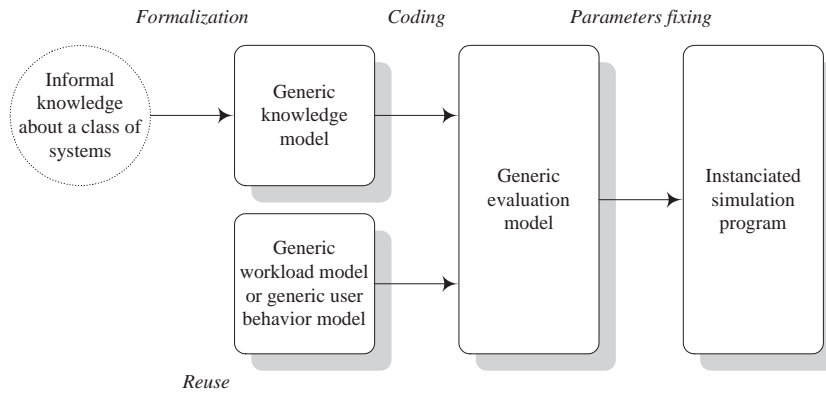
Formalization

Coding

Parameters fixing

Informal knowledge about a class of systems

Generic knowledge model

Generic workload model or generic user behavior model

Generic evaluation model

Instanciated simulation program

Reuse